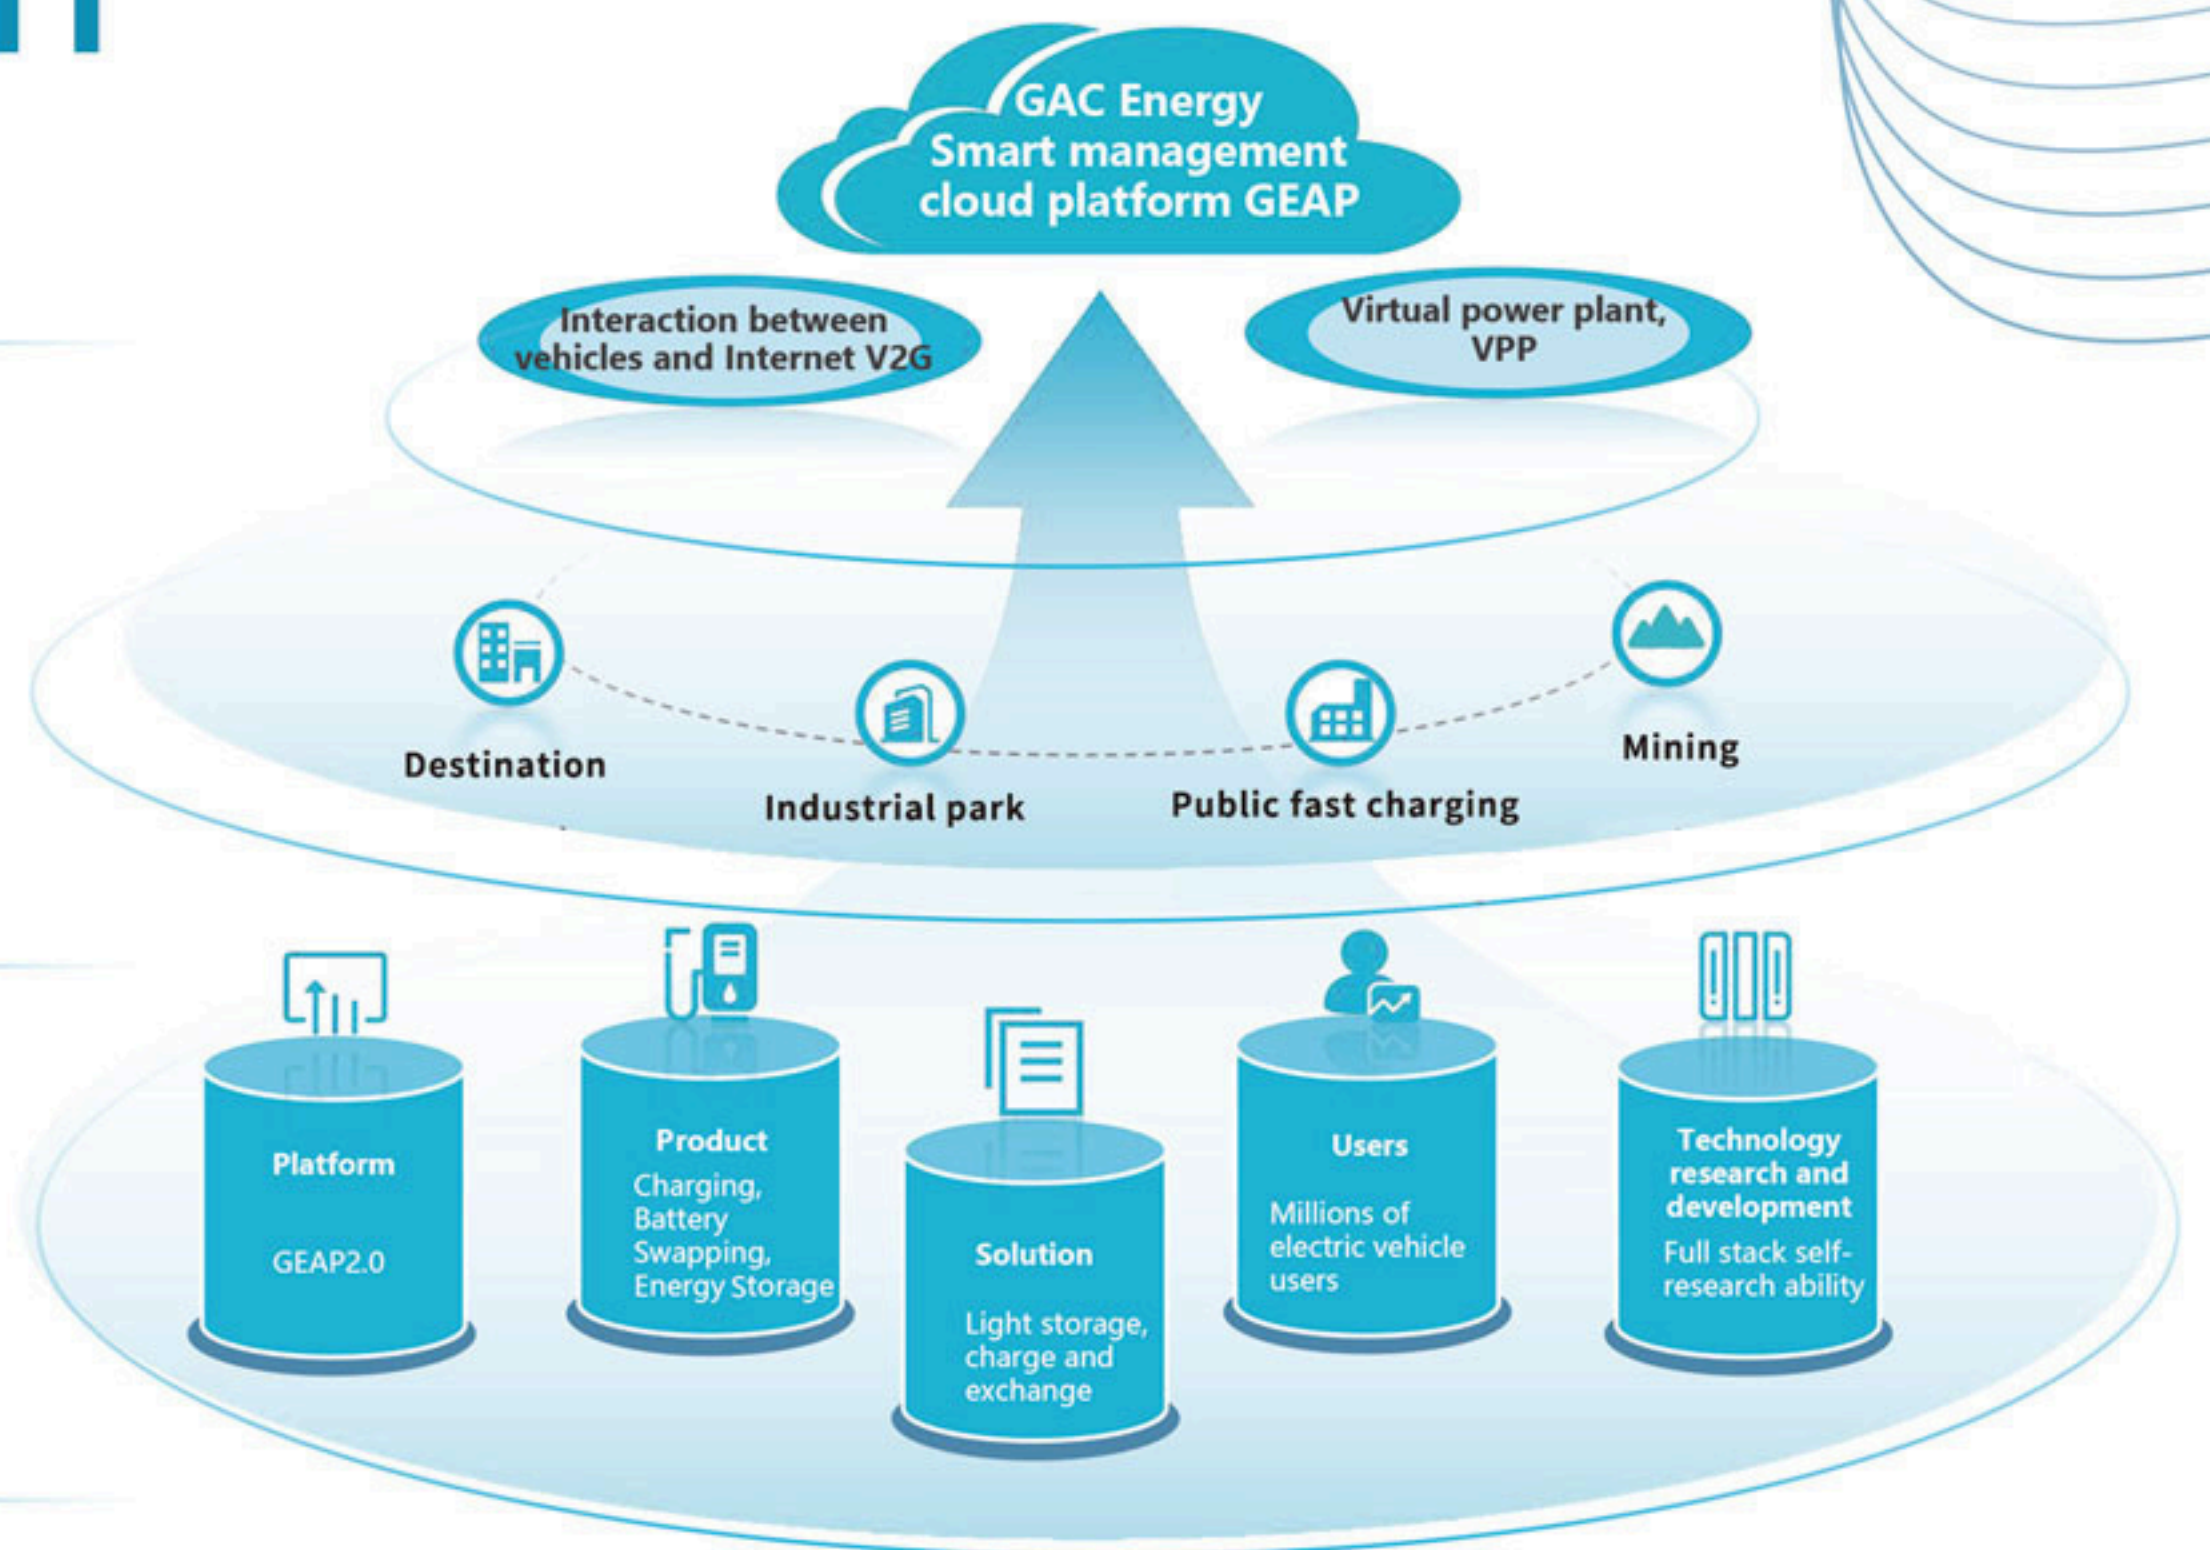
GAC Energy Smart management cloud platform GEAP

Interaction between vehicles and Internet V2G

Virtual power plant, VPP

Destination

Industrial park

Public fast charging

Mining

Platform

GEAP2.0

Product

Charging, Battery Swapping, Energy Storage

Solution

Light storage, charge and exchange

Users

Millions of electric vehicle users

Technology research and development

Full stack self-research ability